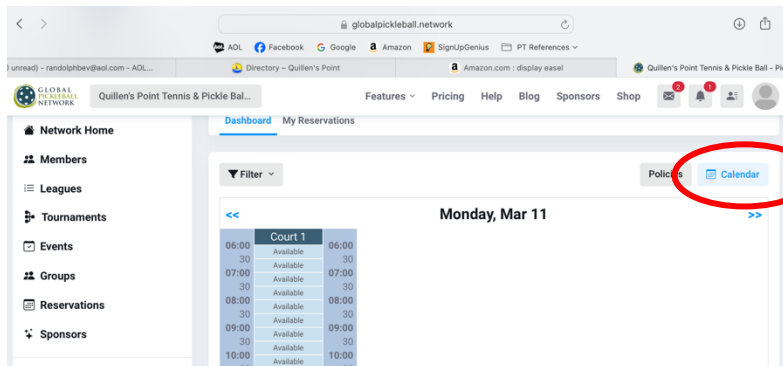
globalpickleball.network

AOL Facebook Google Amazon SignUpGenius PT References

) unread) - randolphbev@aol.com - AOL... Directory – Quillen's Point Amazon.com : display easel Quillen's Point Tennis & Pickle Ball - Pi

GLOBAL PICKLEBALL NETWORK

Quillen's Point Tennis & Pickle Bal...

Features Pricing Help Blog Sponsors Shop

2 1

Network Home
Members
Leagues
Tournaments
Events
Groups
Reservations
Sponsors

Dashboard My Reservations

Filter

Polic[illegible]

Calendar

<<

Monday, Mar 11

>>

| 06:00 | Court 1 | 06:00 |
|---|---|---|
| | Available | |
| 30 | Available | 30 |
| 07:00 | Available | 07:00 |
| 30 | Available | 30 |
| 08:00 | Available | 08:00 |
| 30 | Available | 30 |
| 09:00 | Available | 09:00 |
| 30 | Available | 30 |
| 10:00 | Available | 10:00 |